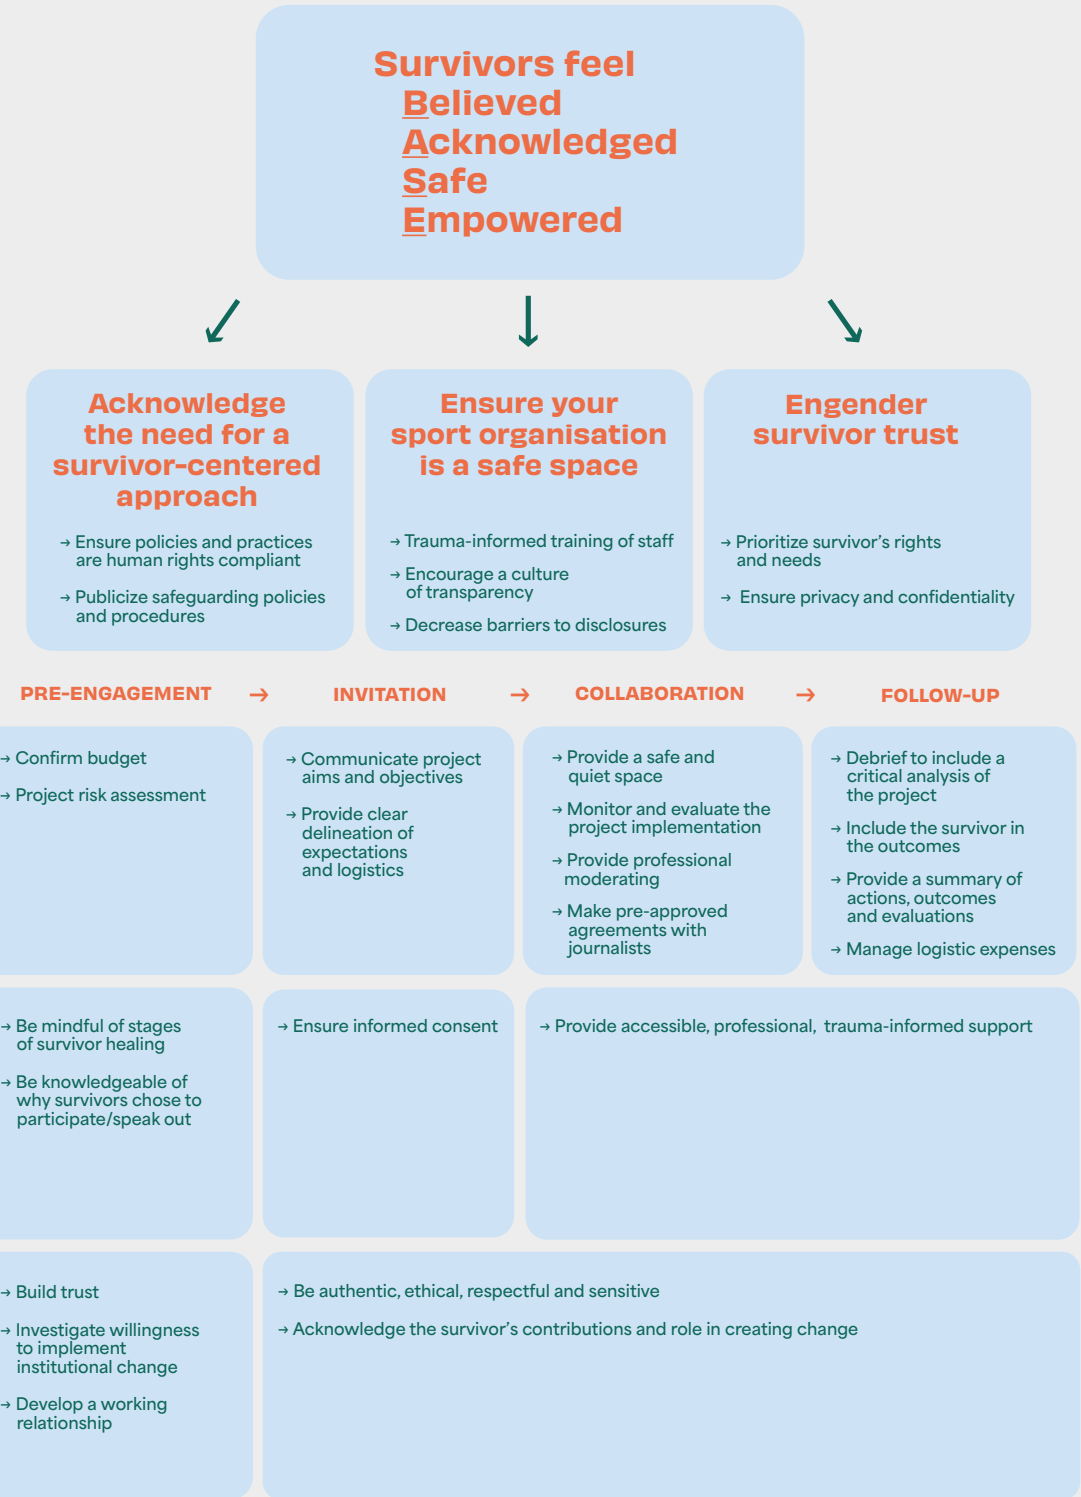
Survivors feel
Believed
Acknowledged
Safe
Empowered

Acknowledge the need for a survivor-centered approach

→ Ensure policies and practices are human rights compliant

→ Publicize safeguarding policies and procedures

Ensure your sport organisation is a safe space

→ Trauma-informed training of staff

→ Encourage a culture of transparency

→ Decrease barriers to disclosures

Engender survivor trust

→ Prioritize survivor's rights and needs

→ Ensure privacy and confidentiality

PRE-ENGAGEMENT → INVITATION → COLLABORATION → FOLLOW-UP

→ Confirm budget

→ Project risk assessment

→ Communicate project aims and objectives

→ Provide clear delineation of expectations and logistics

→ Provide a safe and quiet space

→ Monitor and evaluate the project implementation

→ Provide professional moderating

→ Make pre-approved agreements with journalists

→ Debrief to include a critical analysis of the project

→ Include the survivor in the outcomes

→ Provide a summary of actions, outcomes and evaluations

→ Manage logistic expenses

→ Be mindful of stages of survivor healing

→ Be knowledgeable of why survivors chose to participate/speak out

→ Ensure informed consent

→ Provide accessible, professional, trauma-informed support

→ Build trust

→ Investigate willingness to implement institutional change

→ Develop a working relationship

→ Be authentic, ethical, respectful and sensitive

→ Acknowledge the survivor's contributions and role in creating change